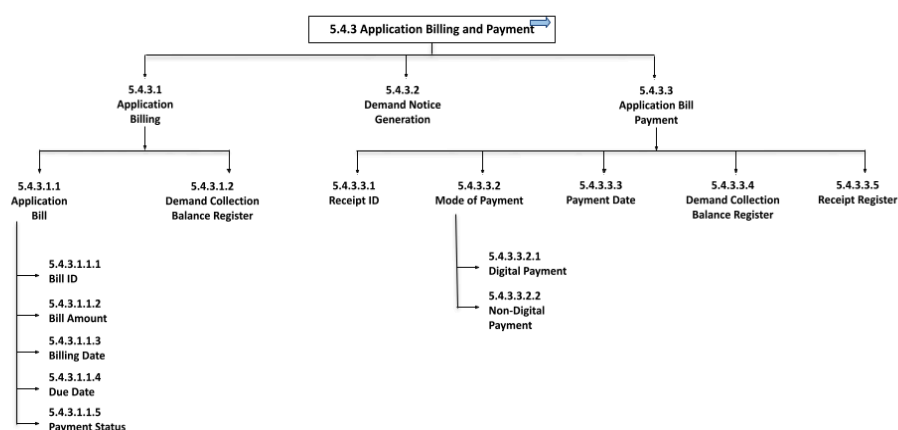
5.4.3 Application Billing and Payment

5.4.3.1
Application
Billing

5.4.3.2
Demand Notice
Generation

5.4.3.3
Application Bill
Payment

5.4.3.1.1
Application
Bill

5.4.3.1.2
Demand Collection
Balance Register

5.4.3.3.1
Receipt ID

5.4.3.3.2
Mode of Payment

5.4.3.3.3
Payment Date

5.4.3.3.4
Demand Collection
Balance Register

5.4.3.3.5
Receipt Register

5.4.3.1.1.1
Bill ID

5.4.3.1.1.2
Bill Amount

5.4.3.1.1.3
Billing Date

5.4.3.1.1.4
Due Date

5.4.3.1.1.5
Payment Status

5.4.3.3.2.1
Digital Payment

5.4.3.3.2.2
Non-Digital
Payment